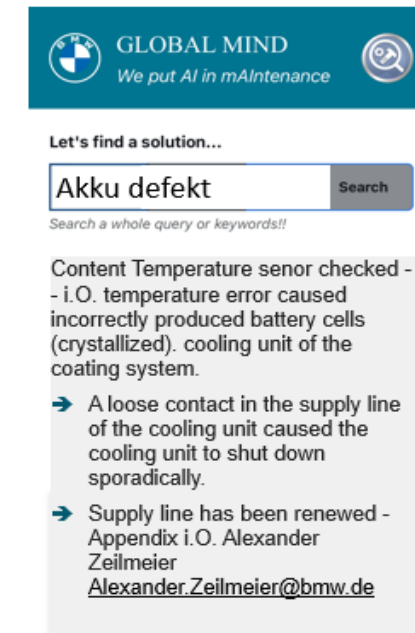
BMW GLOBAL MIND
We put AI in mAIntenance

Let's find a solution...

Akku defekt

Search

Search a whole query or keywords!!

Content Temperature senor checked -- i.O. temperature error caused incorrectly produced battery cells (crystallized). cooling unit of the coating system.

➔ A loose contact in the supply line of the cooling unit caused the cooling unit to shut down sporadically.

➔ Supply line has been renewed - Appendix i.O. Alexander Zeilmeier Alexander.Zeilmeier@bmw.de